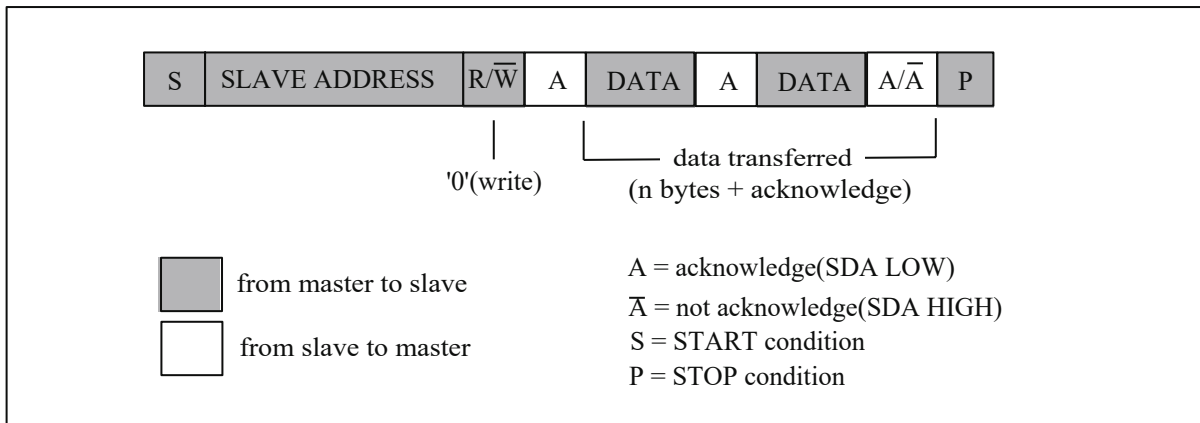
| S | SLAVE ADDRESS | $R/\overline{W}$ | A | DATA | A | DATA | $A/\overline{A}$ | P |
|---|---|---|---|---|---|---|---|---|

'0'(write)

data transferred
(n bytes + acknowledge)

from master to slave

from slave to master

A = acknowledge(SDA LOW)
$\overline{A}$ = not acknowledge(SDA HIGH)
S = START condition
P = STOP condition